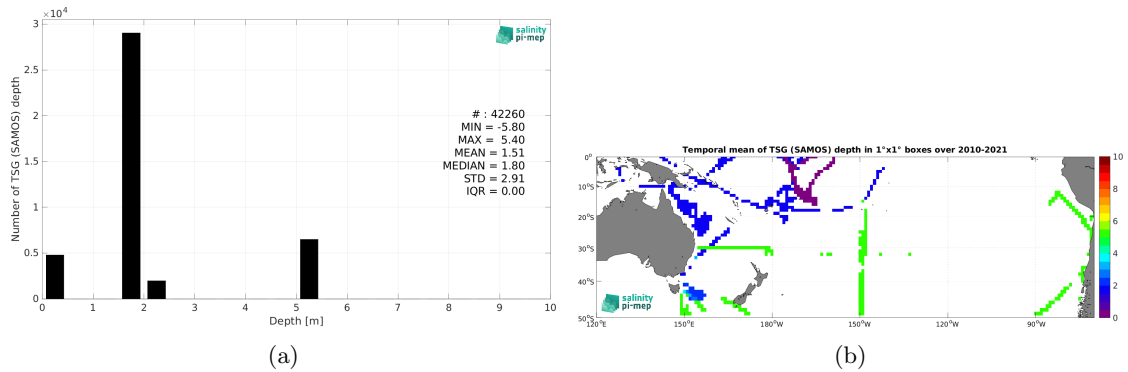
$\times 10^4$
3
2.5
2
1.5
1
0.5
0
Number of TSG (SAMOS) depth
salinity pi-mep
# : 42260
MIN = -5.80
MAX = 5.40
MEAN = 1.51
MEDIAN = 1.80
STD = 2.91
IQR = 0.00
0 1 2 3 4 5 6 7 8 9 10
Depth [m]
(a)

Temporal mean of TSG (SAMOS) depth in 1°x1° boxes over 2010-2021
0°
10°S
20°S
30°S
40°S
50°S
120°E 150°E 180°W 150°W 120°W 90°W
salinity pi-mep
10
8
6
4
2
0
(b)